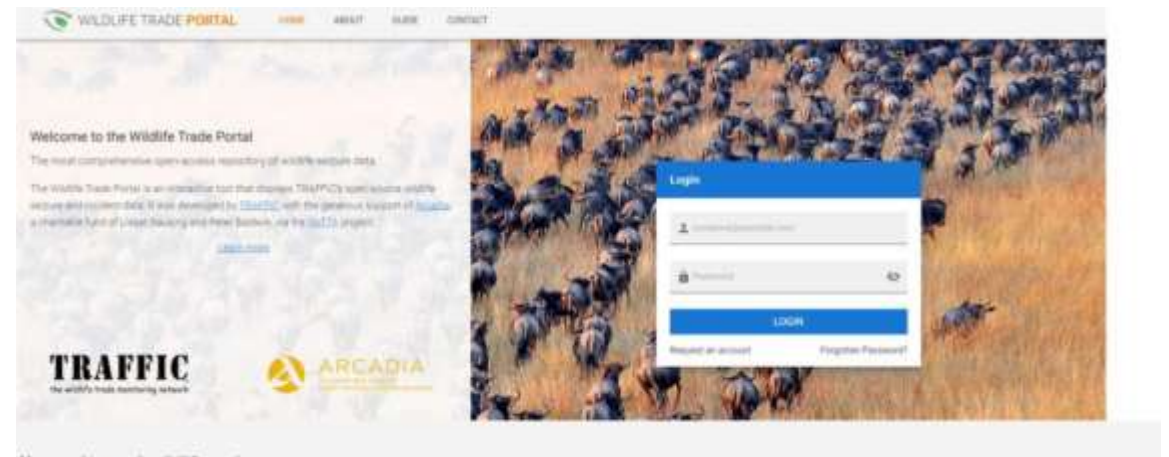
WILDLIFE TRADE PORTAL HOME ABOUT GUIDE CONTACT

Welcome to the Wildlife Trade Portal

The most comprehensive open-access repository of wildlife seizure data.

The Wildlife Trade Portal is an interactive tool that displays TRAFFIC's open-source wildlife seizure and incident data. It was developed by TRAFFIC with the generous support of Arcadia, a charitable fund of Lisbet Rausing and Peter Baldwin, via the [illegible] project.

Learn more

TRAFFIC
the wildlife trade monitoring network

ARCADIA
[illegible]

Login

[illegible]

Password

LOGIN

Request an account

Forgotten Password?

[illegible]